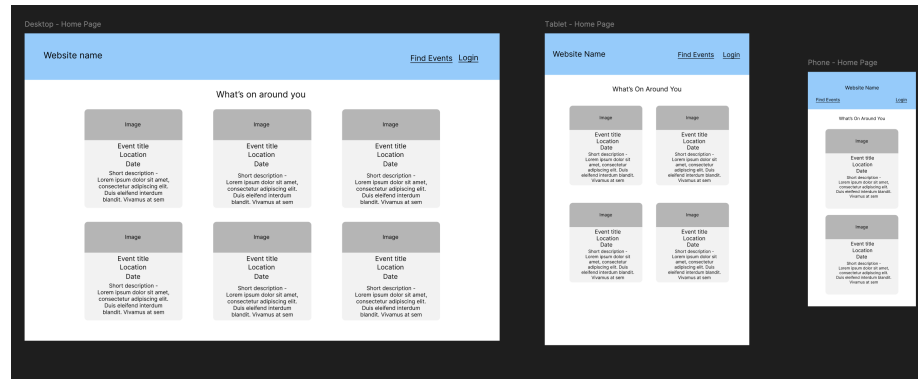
Desktop - Home Page

Website name

Find Events Login

What's on around you

Image
Event title
Location
Date
Short description - Lorem ipsum dolor sit amet, consectetur adipiscing elit. Duis eleifend interdum blandit. Vivamus at sem

Image
Event title
Location
Date
Short description - Lorem ipsum dolor sit amet, consectetur adipiscing elit. Duis eleifend interdum blandit. Vivamus at sem

Image
Event title
Location
Date
Short description - Lorem ipsum dolor sit amet, consectetur adipiscing elit. Duis eleifend interdum blandit. Vivamus at sem

Image
Event title
Location
Date
Short description - Lorem ipsum dolor sit amet, consectetur adipiscing elit. Duis eleifend interdum blandit. Vivamus at sem

Image
Event title
Location
Date
Short description - Lorem ipsum dolor sit amet, consectetur adipiscing elit. Duis eleifend interdum blandit. Vivamus at sem

Image
Event title
Location
Date
Short description - Lorem ipsum dolor sit amet, consectetur adipiscing elit. Duis eleifend interdum blandit. Vivamus at sem

Tablet - Home Page

Website Name

Find Events Login

What's On Around You

Image
Event title
Location
Date
Short description - Lorem ipsum dolor sit amet, consectetur adipiscing elit. Duis eleifend interdum blandit. Vivamus at sem

Image
Event title
Location
Date
Short description - Lorem ipsum dolor sit amet, consectetur adipiscing elit. Duis eleifend interdum blandit. Vivamus at sem

Image
Event title
Location
Date
Short description - Lorem ipsum dolor sit amet, consectetur adipiscing elit. Duis eleifend interdum blandit. Vivamus at sem

Image
Event title
Location
Date
Short description - Lorem ipsum dolor sit amet, consectetur adipiscing elit. Duis eleifend interdum blandit. Vivamus at sem

Phone - Home Page

Website Name

Find Events Login

What's On Around You

Image
Event title
Location
Date
Short description - Lorem ipsum dolor sit amet, consectetur adipiscing elit. Duis eleifend interdum blandit. Vivamus at sem

Image
Event title
Location
Date
Short description - Lorem ipsum dolor sit amet, consectetur adipiscing elit. Duis eleifend interdum blandit. Vivamus at sem